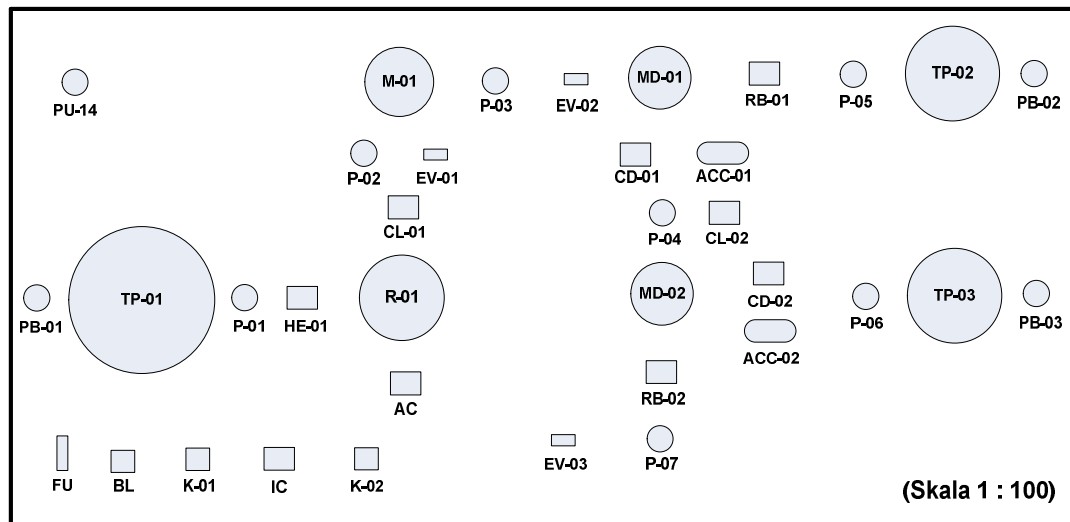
PU-14

M-01

P-03

EV-02

MD-01

RB-01

P-05

TP-02

PB-02

P-02

EV-01

CD-01

ACC-01

CL-01

P-04

CL-02

PB-01

TP-01

P-01

HE-01

R-01

MD-02

CD-02

P-06

TP-03

PB-03

ACC-02

AC

RB-02

EV-03

P-07

FU

BL

K-01

IC

K-02

(Skala 1 : 100)